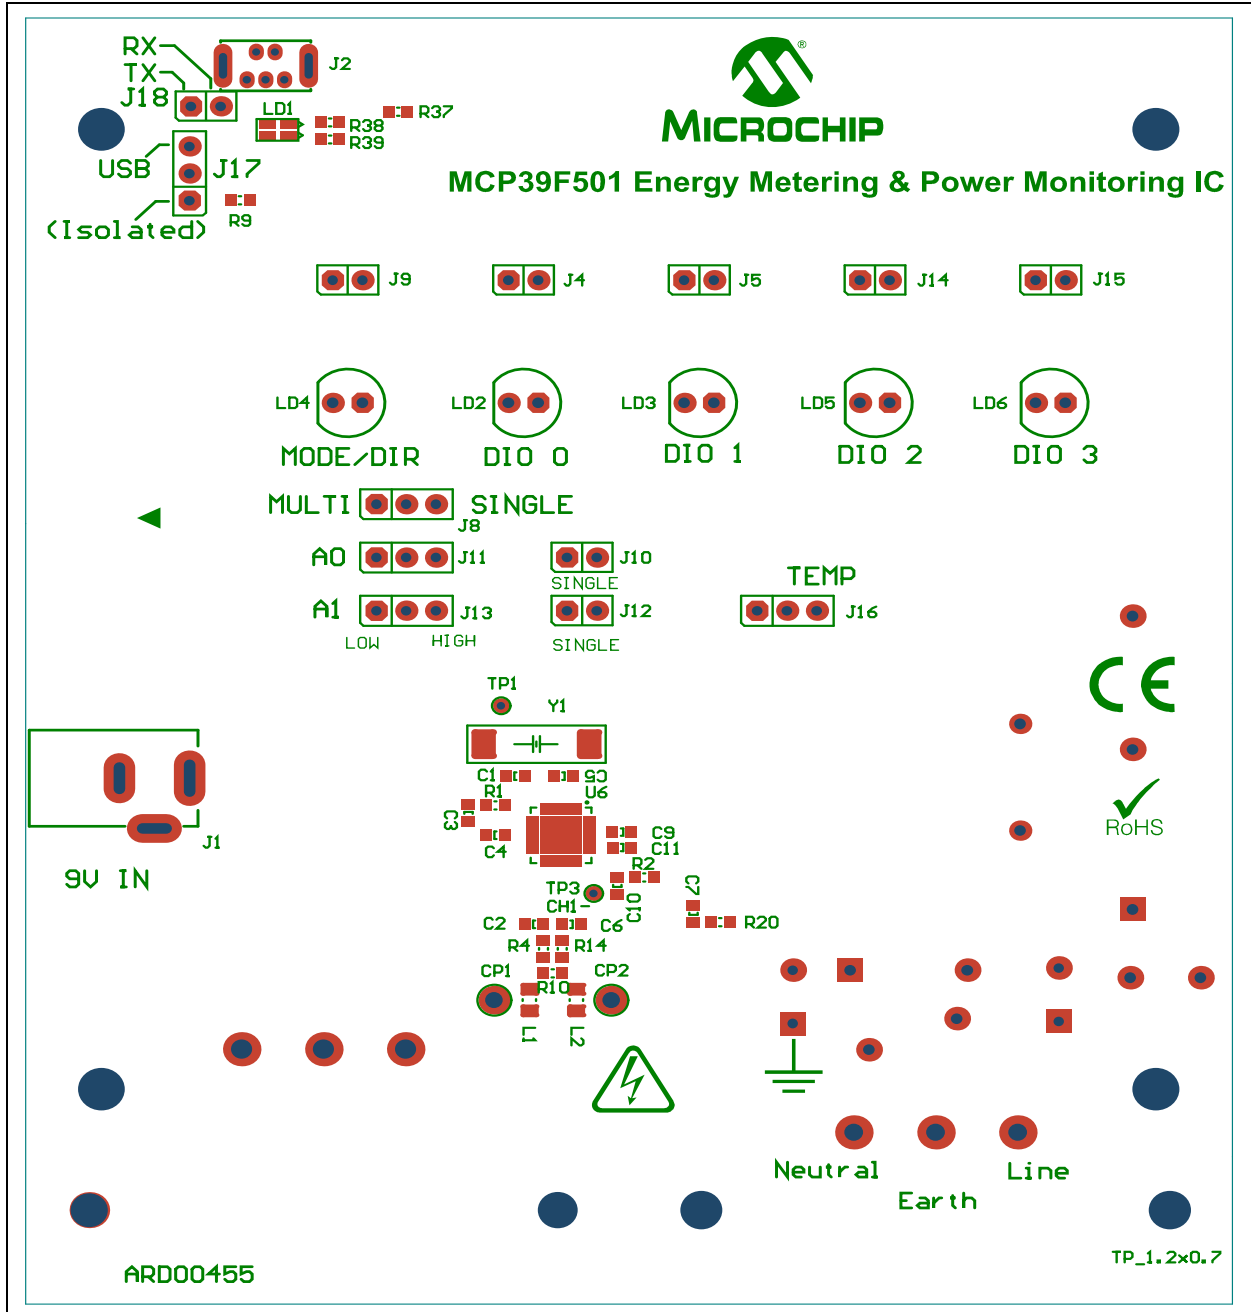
RX
TX
J18
J2
LD1
R37
R38
R39
USB
J17
(Isolated)
R9
MICROCHIP
MCP39F501 Energy Metering & Power Monitoring IC
J9
J4
J5
J14
J15
LD4
LD2
LD3
LD5
LD6
MODE/DIR
DIO 0
DIO 1
DIO 2
DIO 3
MULTI
SINGLE
J8
A0
J11
J10
SINGLE
TEMP
A1
J13
J12
J16
LOW
HIGH
SINGLE
TP1
Y1
C1
C5
R1
U6
C3
C9
C4
C11
R2
TP3
C7
CH1
C10
C2
C6
R20
R4
R14
CP1
CP2
R10
L1
L2
J1
9V IN
RoHS
Neutral
Earth
Line
ARD00455
TP_1.2x0.7